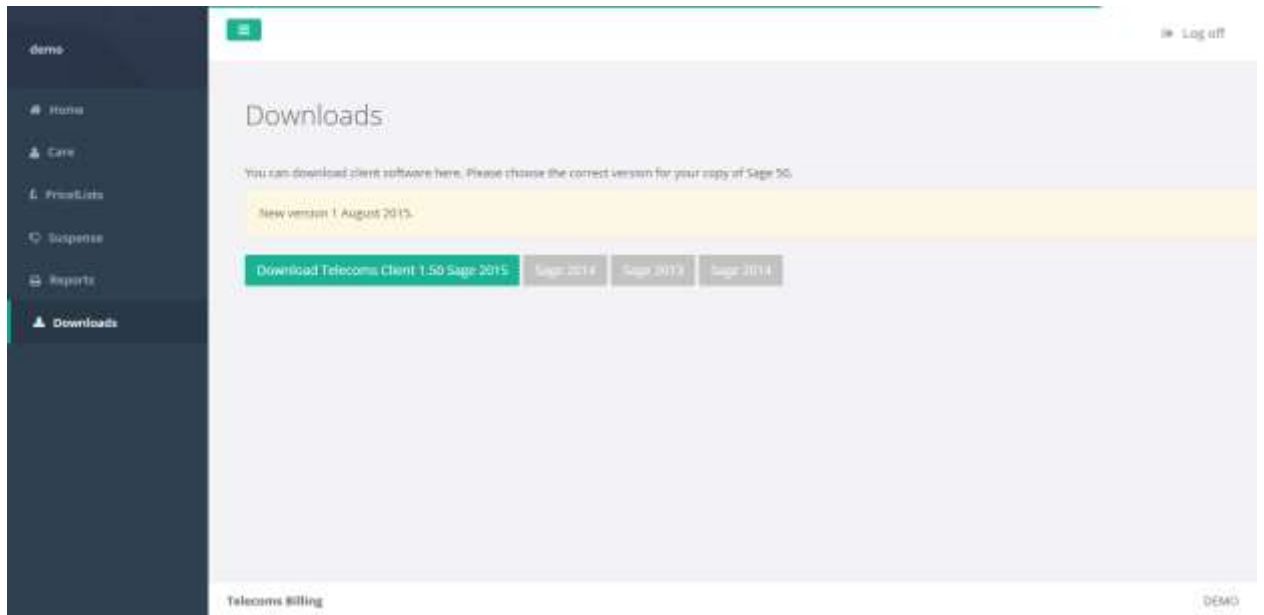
demo

Home

Care

PriceLists

Suspense

Reports

Downloads

Log off

Downloads

You can download client software here. Please choose the correct version for your copy of Sage 50.

New version 1 August 2015.

Download Telecoms Client 1.50 Sage 2015

Sage 2014

Sage 2013

Sage 2014

Telecoms Billing

DEMO